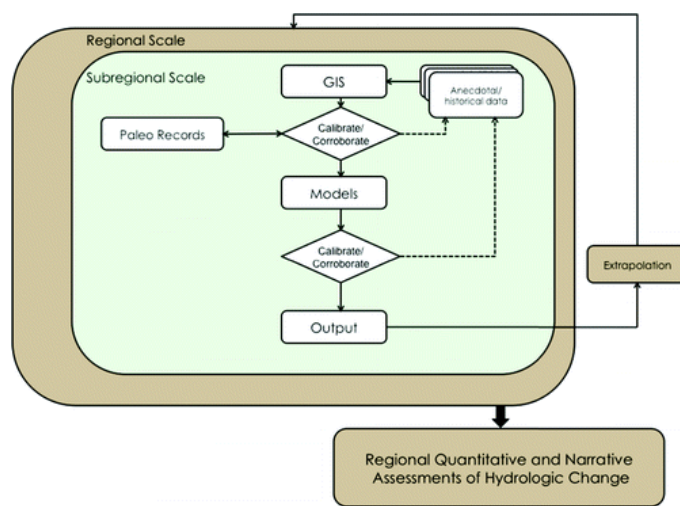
Regional Scale

Subregional Scale

GIS

Anecdotal/ historical data

Paleo Records

Calibrate/ Corroborate

Models

Calibrate/ Corroborate

Output

Extrapolation

Regional Quantitative and Narrative Assessments of Hydrologic Change